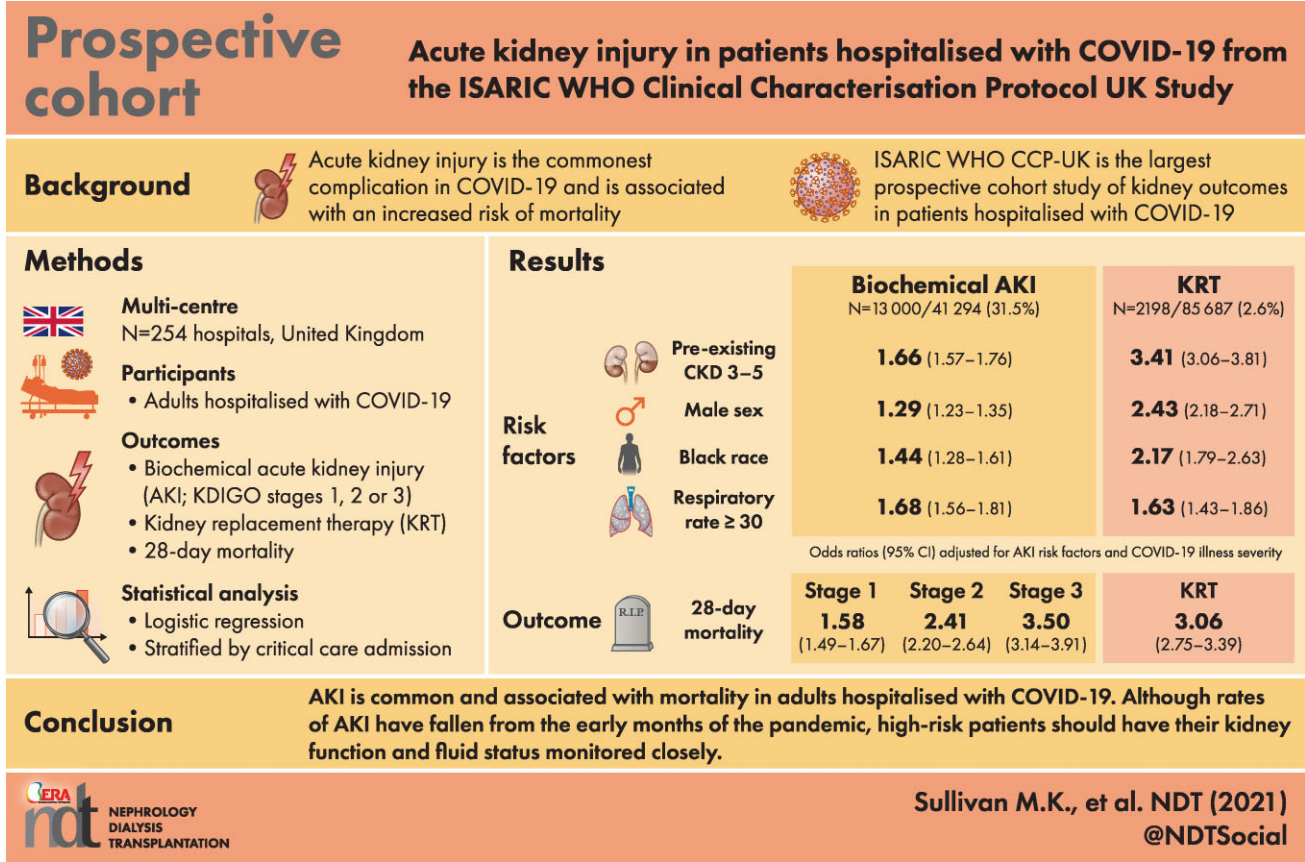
Prospective cohort

Acute kidney injury in patients hospitalised with COVID-19 from the ISARIC WHO Clinical Characterisation Protocol UK Study

Background

Acute kidney injury is the commonest complication in COVID-19 and is associated with an increased risk of mortality

ISARIC WHO CCP-UK is the largest prospective cohort study of kidney outcomes in patients hospitalised with COVID-19

Methods

Multi-centre
N=254 hospitals, United Kingdom

Participants
• Adults hospitalised with COVID-19

Outcomes
• Biochemical acute kidney injury (AKI; KDIGO stages 1, 2 or 3)
• Kidney replacement therapy (KRT)
• 28-day mortality

Statistical analysis
• Logistic regression
• Stratified by critical care admission

Results

| | | Biochemical AKI N=13 000/41 294 (31.5%) | KRT N=2198/85 687 (2.6%) |
|---|---|---|---|
| Risk factors | Pre-existing CKD 3–5 | **1.66** (1.57–1.76) | **3.41** (3.06–3.81) |
| | Male sex | **1.29** (1.23–1.35) | **2.43** (2.18–2.71) |
| | Black race | **1.44** (1.28–1.61) | **2.17** (1.79–2.63) |
| | Respiratory rate ≥ 30 | **1.68** (1.56–1.81) | **1.63** (1.43–1.86) |

Odds ratios (95% CI) adjusted for AKI risk factors and COVID-19 illness severity

| | | Stage 1 | Stage 2 | Stage 3 | KRT |
|---|---|---|---|---|---|
| Outcome | 28-day mortality | **1.58** (1.49–1.67) | **2.41** (2.20–2.64) | **3.50** (3.14–3.91) | **3.06** (2.75–3.39) |

R.I.P.

Conclusion

AKI is common and associated with mortality in adults hospitalised with COVID-19. Although rates of AKI have fallen from the early months of the pandemic, high-risk patients should have their kidney function and fluid status monitored closely.

ERA ndt NEPHROLOGY DIALYSIS TRANSPLANTATION

Sullivan M.K., et al. NDT (2021)
@NDTSocial